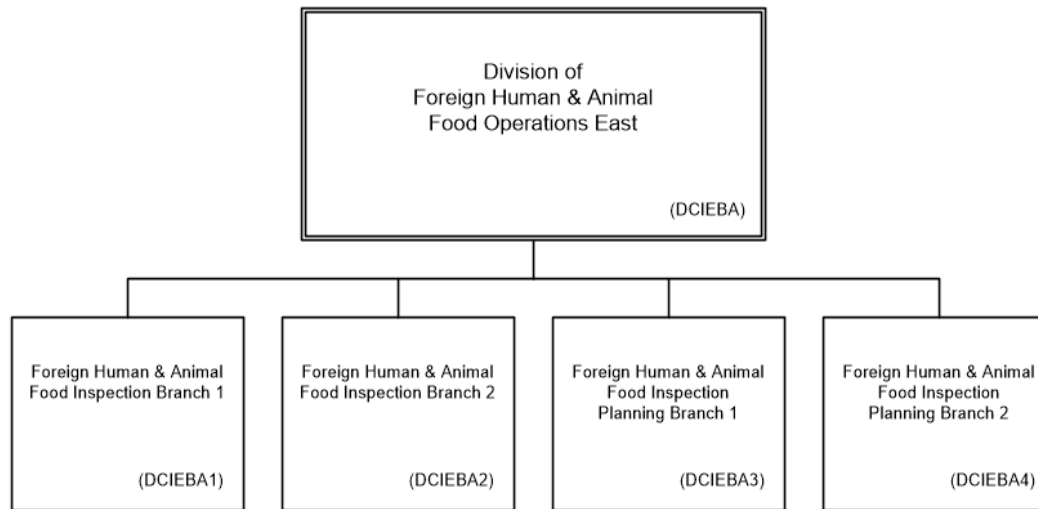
Division of
Foreign Human & Animal
Food Operations East

(DCIEBA)

Foreign Human & Animal
Food Inspection Branch 1

(DCIEBA1)

Foreign Human & Animal
Food Inspection Branch 2

(DCIEBA2)

Foreign Human & Animal
Food Inspection
Planning Branch 1

(DCIEBA3)

Foreign Human & Animal
Food Inspection
Planning Branch 2

(DCIEBA4)